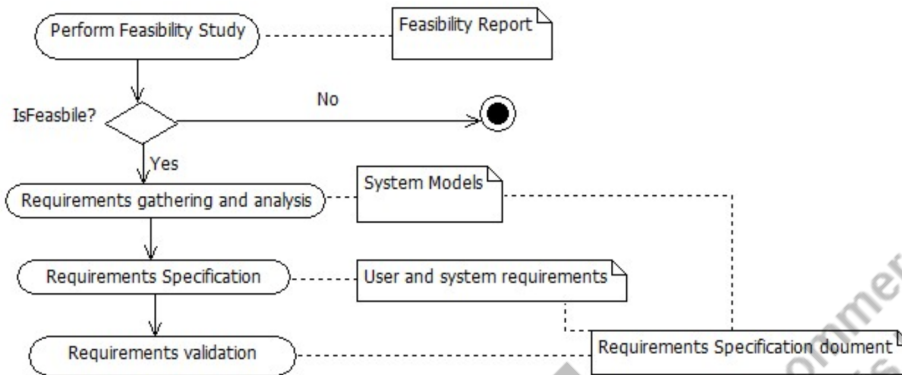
Perform Feasibility Study

Feasibility Report

IsFeasbile?

No

Yes

Requirements gathering and analysis

System Models

Requirements Specification

User and system requirements

Requirements validation

Requirements Specification doument

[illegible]